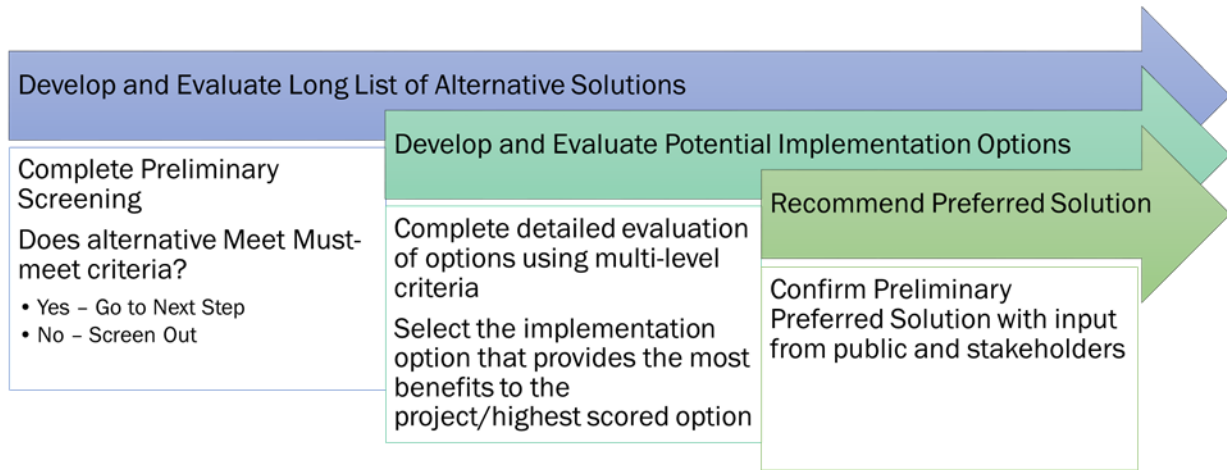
Develop and Evaluate Long List of Alternative Solutions

Complete Preliminary Screening

Does alternative Meet Must-meet criteria?

• Yes – Go to Next Step
• No – Screen Out

Develop and Evaluate Potential Implementation Options

Complete detailed evaluation of options using multi-level criteria

Select the implementation option that provides the most benefits to the project/highest scored option

Recommend Preferred Solution

Confirm Preliminary Preferred Solution with input from public and stakeholders